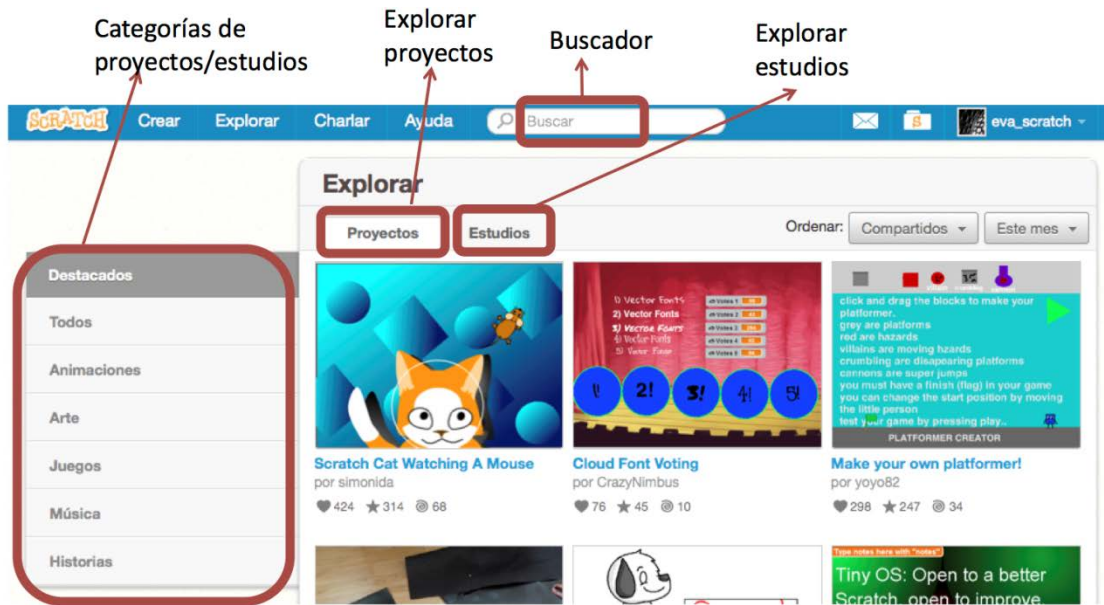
Categorías de proyectos/estudios

Explorar proyectos

Buscador

Explorar estudios

SCRATCH Crear Explorar Charlar Ayuda Buscar eva_scratch

Explorar

Proyectos Estudios

Ordenar: Compartidos Este mes

Destacados

Todos

Animaciones

Arte

Juegos

Música

Historias

1) Vector Fonts
2) Vector Fonts
3) Vector Fonts
4) Vector Fonts
5) Vector Fonts

1! 2! 3! 4! 5!

click and drag the blocks to make your platformer.
grey are platforms
red are hazards
villains are moving hazards
crumbling are disapearing platforms
cannons are super jumps
you must have a finish (flag) in your game
you can change the start position by moving the little person
test your game by pressing play..
PLATFORMER CREATOR

Scratch Cat Watching A Mouse
por simonida
424 314 68

Cloud Font Voting
por CrazyNimbus
76 45 10

Make your own platformer!
por yoyo82
298 247 34

Type notes here with "notes"
Tiny OS: Open to a better Scratch, open to improve